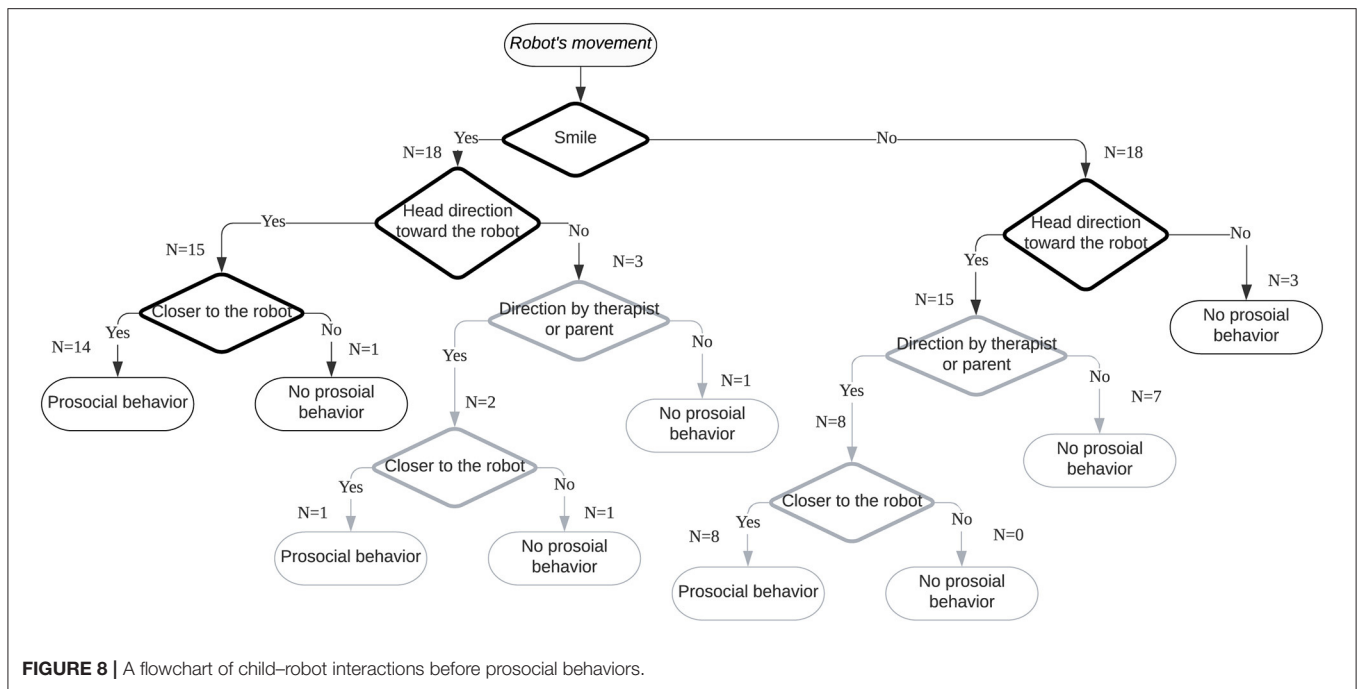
Robot's movement

Smile

Yes

N=18

No

N=18

Head direction toward the robot

Yes

N=15

No

N=3

Closer to the robot

Yes

N=14

No

N=1

Prosocial behavior

No prosoial behavior

Direction by therapist or parent

Yes

N=2

No

N=1

No prosoial behavior

Closer to the robot

Yes

N=1

No

N=1

Prosocial behavior

No prosoial behavior

Head direction toward the robot

Yes

N=15

No

N=3

No prosoial behavior

Direction by therapist or parent

Yes

N=8

No

N=7

No prosoial behavior

Closer to the robot

Yes

N=8

No

N=0

Prosocial behavior

No prosoial behavior

FIGURE 8 | A flowchart of child–robot interactions before prosocial behaviors.